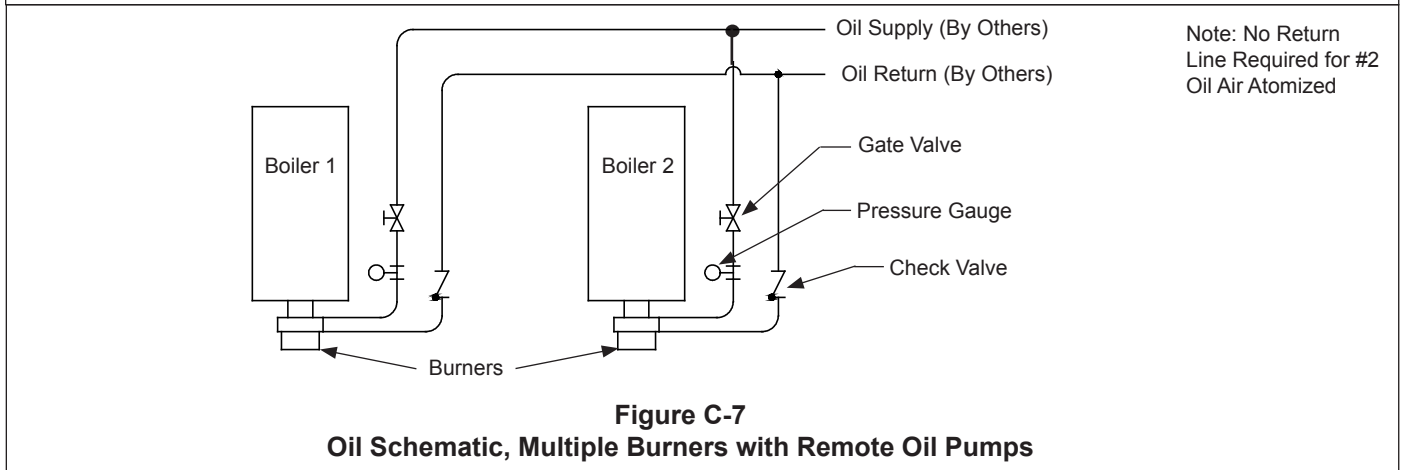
Oil Supply (By Others)

Oil Return (By Others)

Note: No Return Line Required for #2 Oil Air Atomized

Boiler 1

Boiler 2

Gate Valve

Pressure Gauge

Check Valve

Burners

**Figure C-7**
**Oil Schematic, Multiple Burners with Remote Oil Pumps**